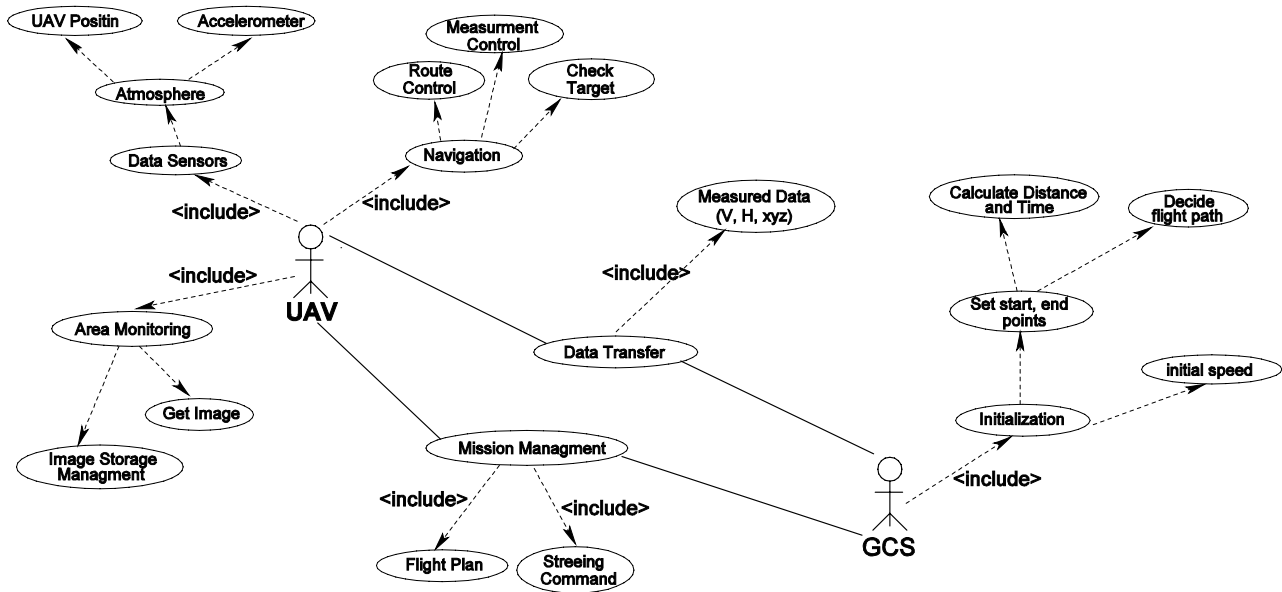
UAV Positin

Accelerometer

Atmosphere

Data Sensors

Measurment Control

Route Control

Check Target

Navigation

<include>

<include>

Measured Data (V, H, xyz)

Calculate Distance and Time

Decide flight path

<include>

UAV

<include>

Area Monitoring

Get Image

Image Storage Managment

Set start, end points

Data Transfer

initial speed

Initialization

Mission Managment

<include>

<include>

<include>

Flight Plan

Streeing Command

GCS